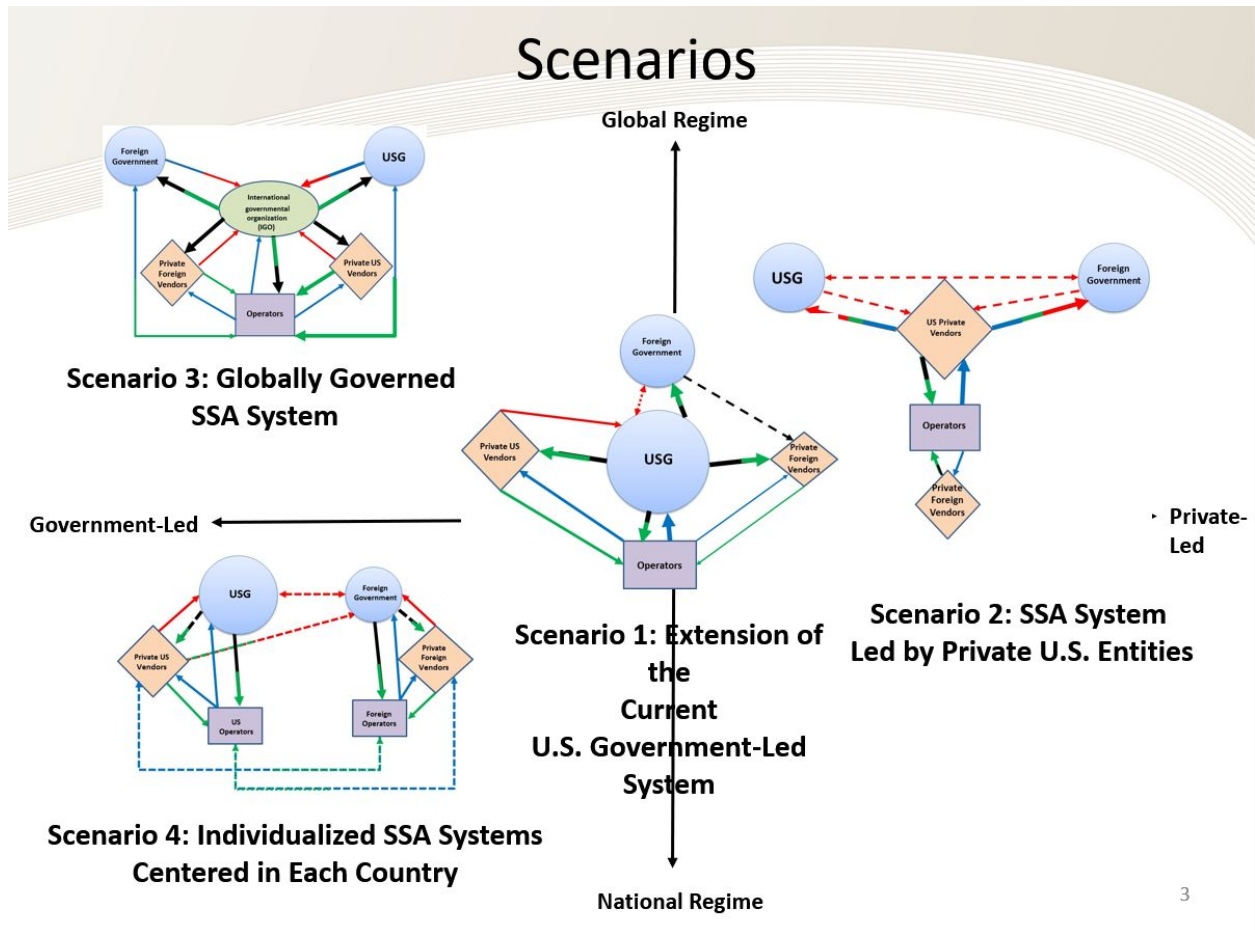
Scenarios

Global Regime

Foreign Government

USG

International governmental organization (IGO)

Private Foreign Vendors

Private US Vendors

Operators

Scenario 3: Globally Governed SSA System

USG

Foreign Government

US Private Vendors

Operators

Private Foreign Vendors

Foreign Government

Private US Vendors

USG

Private Foreign Vendors

Operators

Government-Led

Private-Led

USG

Foreign Government

Private US Vendors

Private Foreign Vendors

US Operators

Foreign Operators

Scenario 1: Extension of the Current U.S. Government-Led System

Scenario 2: SSA System Led by Private U.S. Entities

Scenario 4: Individualized SSA Systems Centered in Each Country

National Regime

3